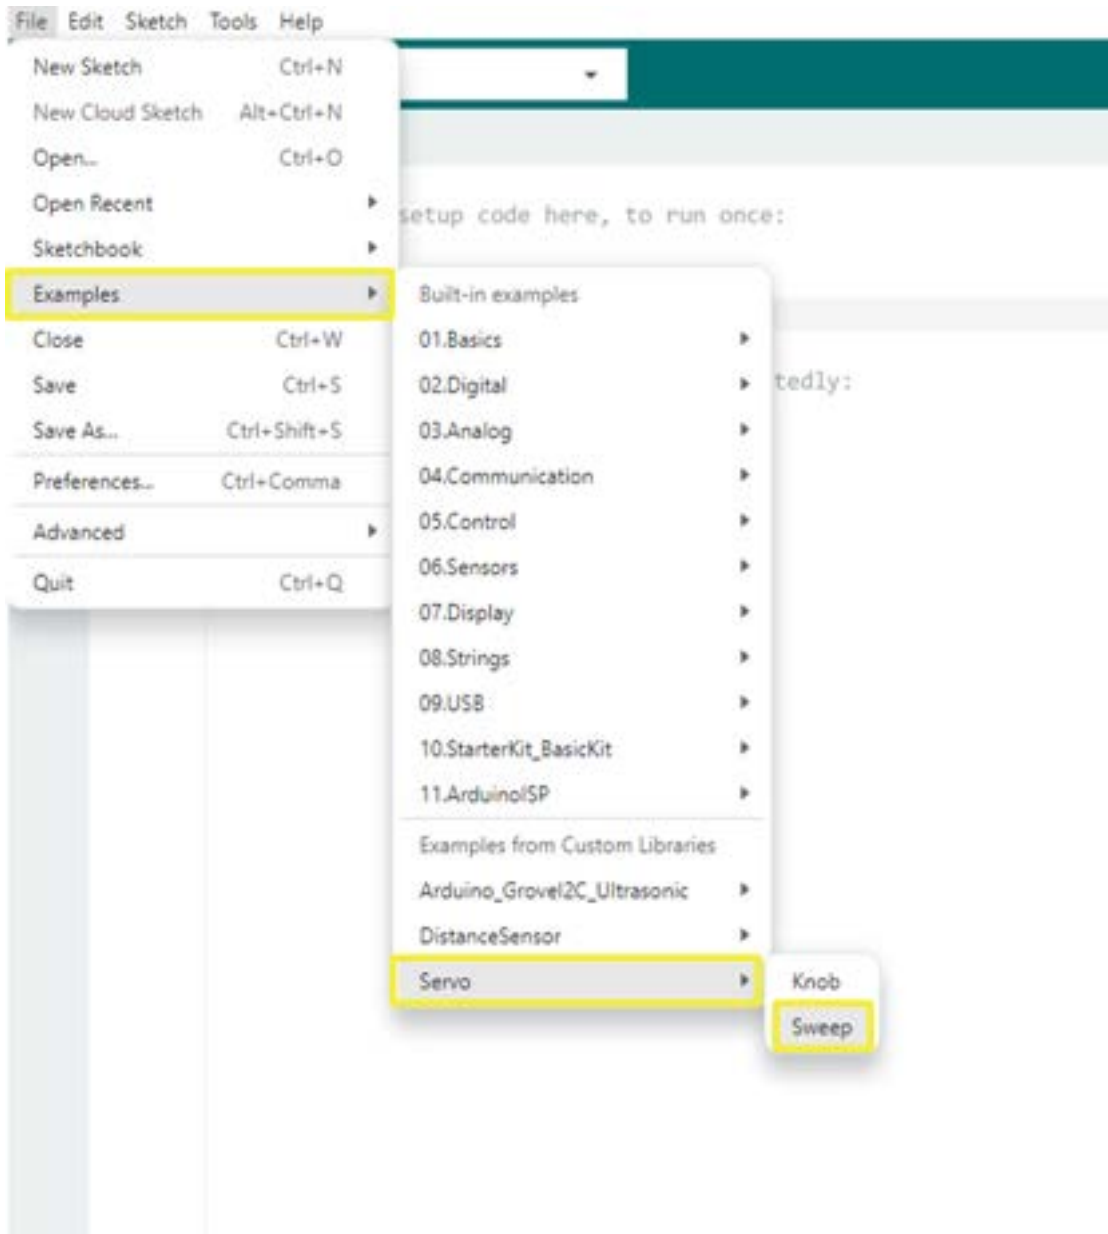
File Edit Sketch Tools Help

New Sketch Ctrl+N
New Cloud Sketch Alt+Ctrl+N
Open... Ctrl+O
Open Recent
Sketchbook
Examples
Close Ctrl+W
Save Ctrl+S
Save As... Ctrl+Shift+S
Preferences... Ctrl+Comma
Advanced
Quit Ctrl+Q

setup code here, to run once:

tedly:

Built-in examples
01.Basics
02.Digital
03.Analog
04.Communication
05.Control
06.Sensors
07.Display
08.Strings
09.USB
10.StarterKit_BasicKit
11.ArduinoISP
Examples from Custom Libraries
Arduino_GroveI2C_Ultrasonic
DistanceSensor
Servo

Knob
Sweep